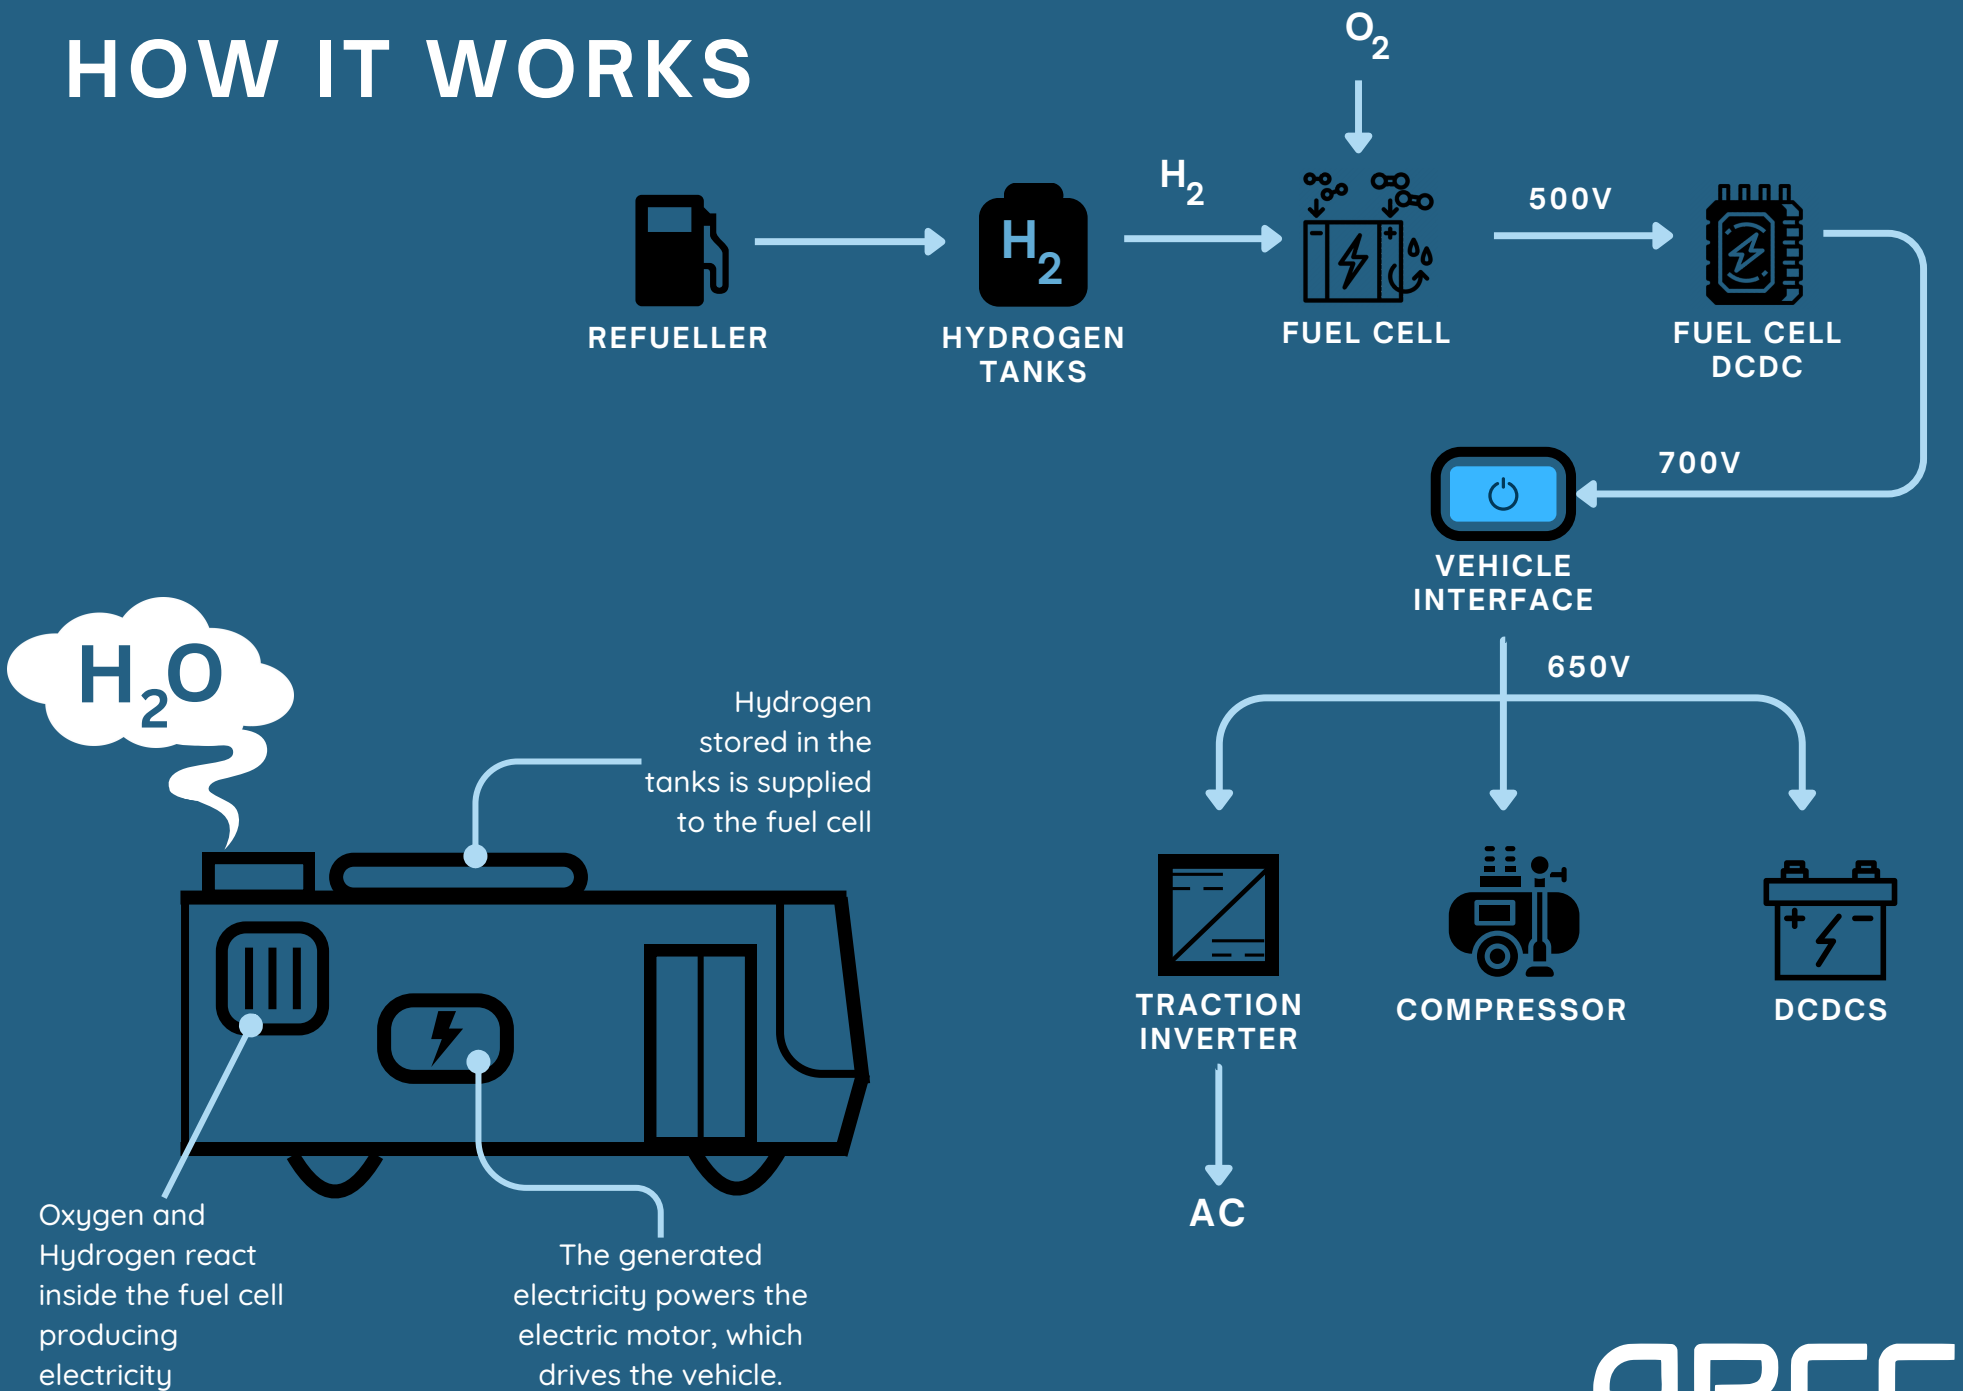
HOW IT WORKS

$O_2$

$H_2$

REFUELLER

$H_2$

HYDROGEN TANKS

FUEL CELL

500V

FUEL CELL DCDC

700V

VEHICLE INTERFACE

650V

$H_2O$

Hydrogen stored in the tanks is supplied to the fuel cell

TRACTION INVERTER

COMPRESSOR

DCDCS

AC

Oxygen and Hydrogen react inside the fuel cell producing electricity

The generated electricity powers the electric motor, which drives the vehicle.

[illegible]